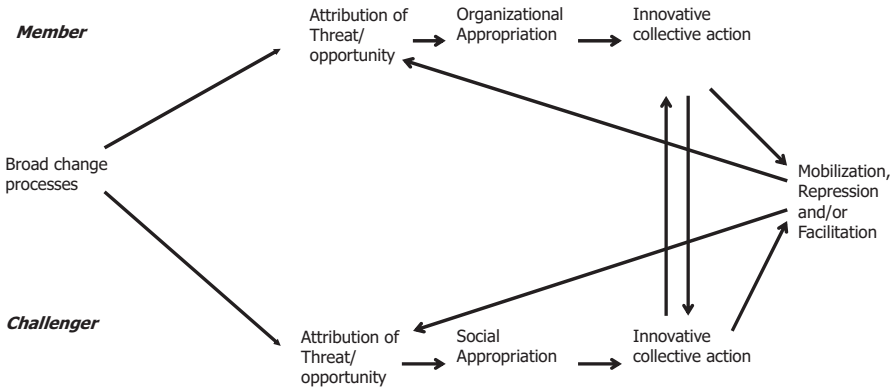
Member

Attribution of Threat/ opportunity

Organizational Appropriation

Innovative collective action

Broad change processes

Mobilization, Repression and/or Facilitation

Challenger

Attribution of Threat/ opportunity

Social Appropriation

Innovative collective action